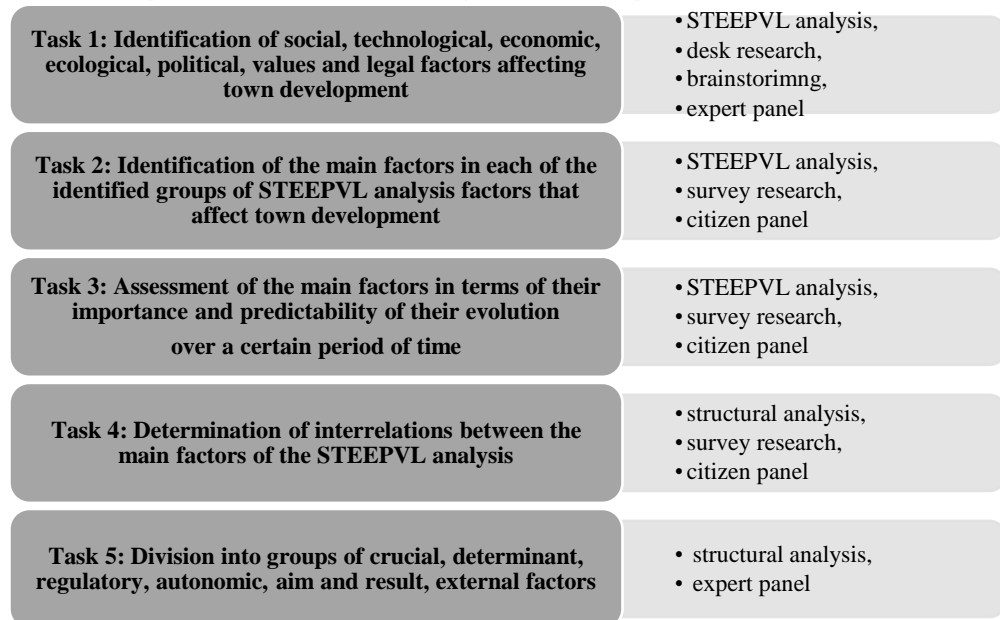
Task 1: Identification of social, technological, economic, ecological, political, values and legal factors affecting town development

• STEEPVL analysis,
• desk research,
• brainstorimng,
• expert panel

Task 2: Identification of the main factors in each of the identified groups of STEEPVL analysis factors that affect town development

• STEEPVL analysis,
• survey research,
• citizen panel

Task 3: Assessment of the main factors in terms of their importance and predictability of their evolution over a certain period of time

• STEEPVL analysis,
• survey research,
• citizen panel

Task 4: Determination of interrelations between the main factors of the STEEPVL analysis

• structural analysis,
• survey research,
• citizen panel

Task 5: Division into groups of crucial, determinant, regulatory, autonomic, aim and result, external factors

• structural analysis,
• expert panel